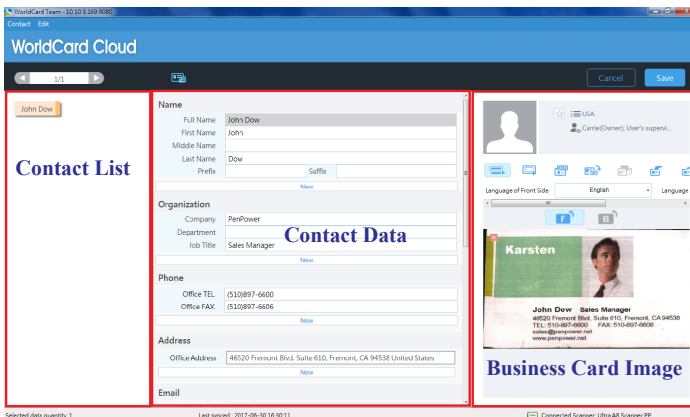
WorldCard Team - 10.10.169.9080

Contact Edit

WorldCard Cloud

1/1

Cancel Save

John Dow

Contact List

Name

Full Name John Dow
First Name John
Middle Name
Last Name Dow
Prefix Suffix
New

Organization

Company PenPower
Department
Job Title Sales Manager
New

Contact Data

Phone

Office TEL (510)897-6600
Office FAX (510)897-6606
New

Address

Office Address 46520 Fremont Blvd. Suite 610, Fremont, CA 94538 United States
New

Email

USA

Carrie(Owner); User's supervi...

Language of Front Side English Language

F B

Karsten

John Dow Sales Manager
46520 Fremont Blvd. Suite 610, Fremont, CA 94538
TEL: 510-897-6600 FAX: 510-897-6606
sales@penpower.net
www.penpower.net

Business Card Image

Selected data quantity: 1 Last synced : 2017-06-30 16:30:11 Connected Scanner: Ultra A8 Scanner PP